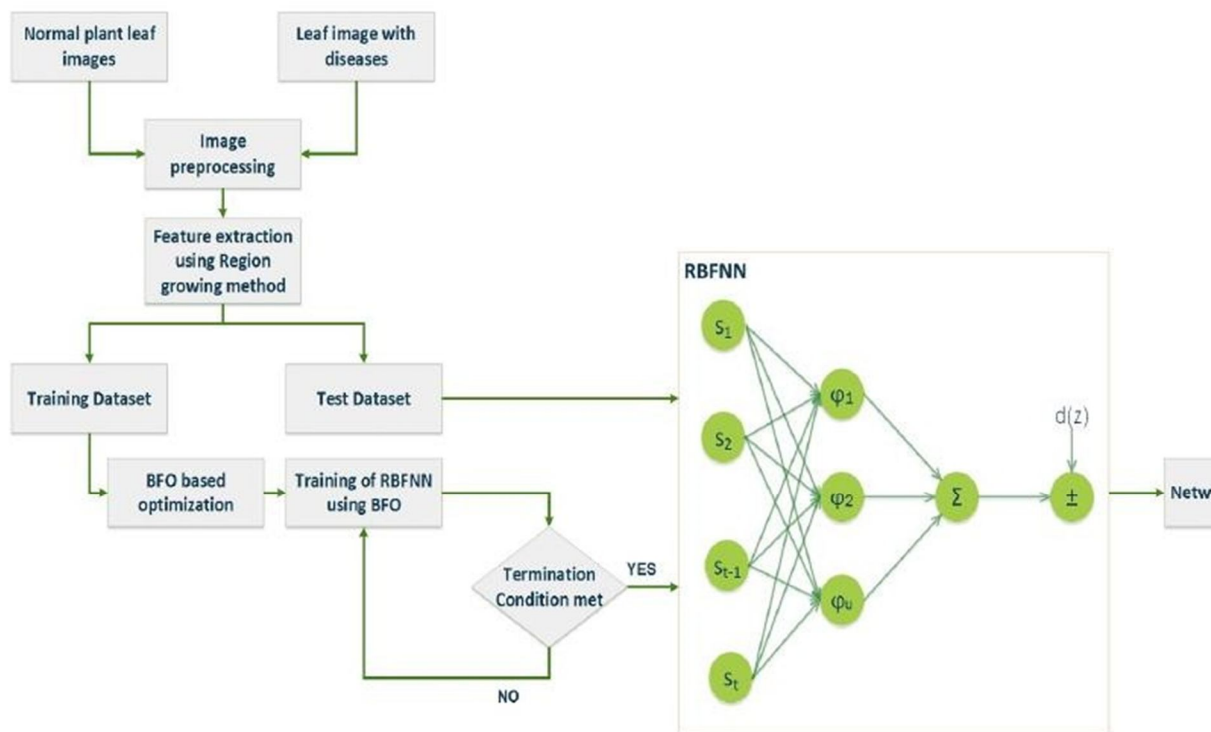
Normal plant leaf images

Leaf image with diseases

Image preprocessing

Feature extraction using Region growing method

Training Dataset

Test Dataset

BFO based optimization

Training of RBFNN using BFO

Termination Condition met

YES

NO

RBFNN

$S_1$

$S_2$

$S_{t-1}$

$S_t$

$\varphi_1$

$\varphi_2$

$\varphi_u$

$\Sigma$

$d(z)$

$\pm$

Netw